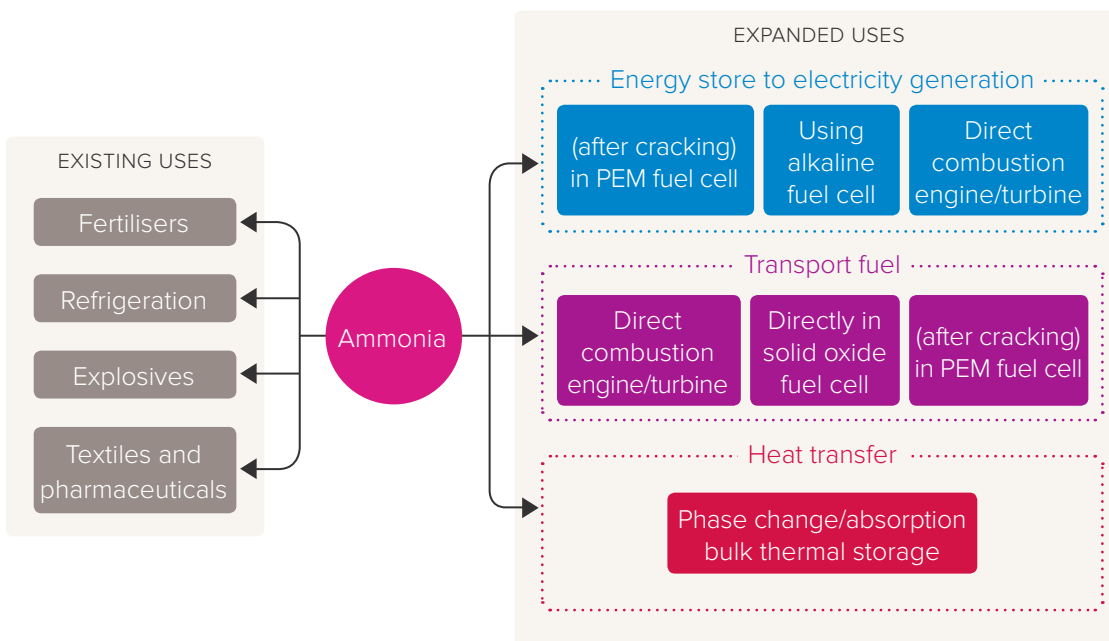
EXISTING USES

Fertilisers

Refrigeration

Explosives

Textiles and pharmaceuticals

Ammonia

EXPANDED USES

Energy store to electricity generation

(after cracking) in PEM fuel cell

Using alkaline fuel cell

Direct combustion engine/turbine

Transport fuel

Direct combustion engine/turbine

Directly in solid oxide fuel cell

(after cracking) in PEM fuel cell

Heat transfer

Phase change/absorption bulk thermal storage